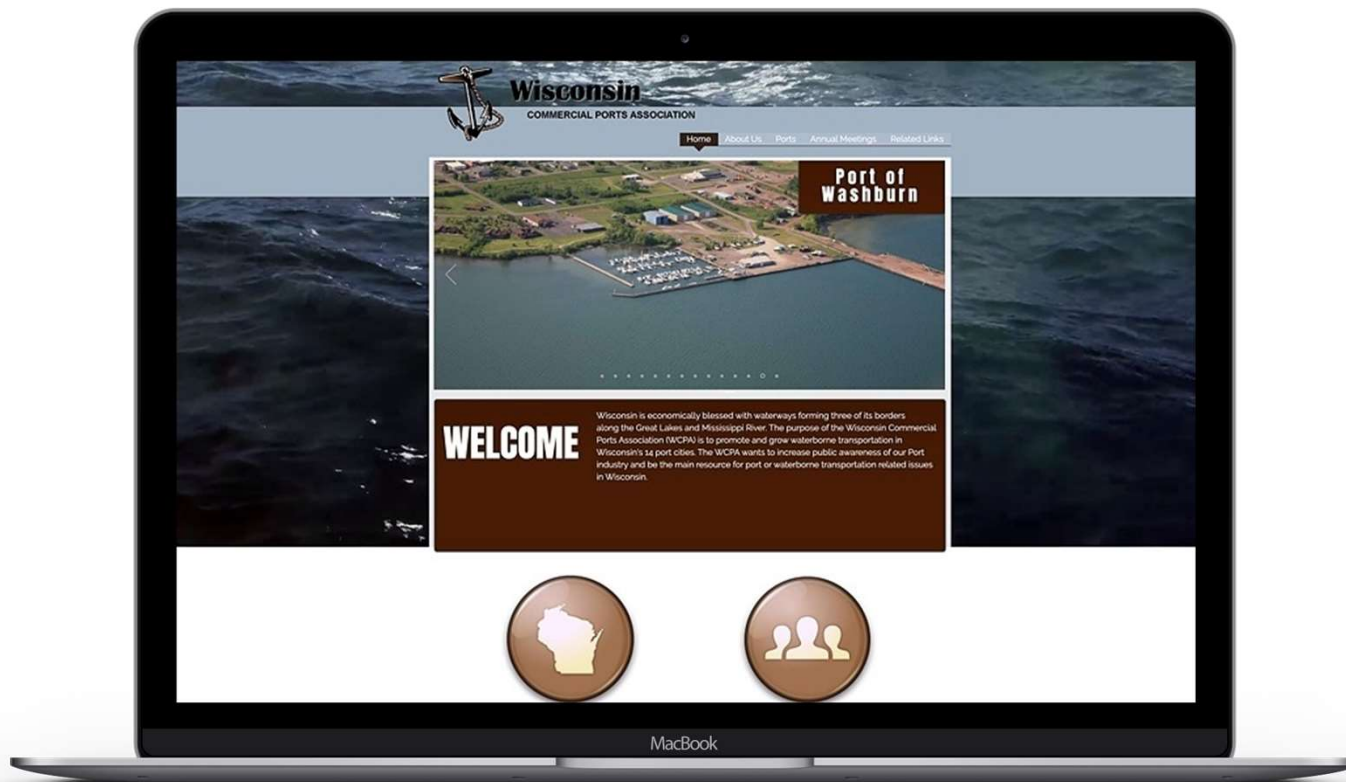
Wisconsin
COMMERCIAL PORTS ASSOCIATION

Home About Us Ports Annual Meetings Related Links

Port of Washburn

WELCOME

Wisconsin is economically blessed with waterways forming three of its borders along the Great Lakes and Mississippi River. The purpose of the Wisconsin Commercial Ports Association (WCPA) is to promote and grow waterborne transportation in Wisconsin's 14 port cities. The WCPA wants to increase public awareness of our Port industry and be the main resource for port or waterborne transportation related issues in Wisconsin.

MacBook